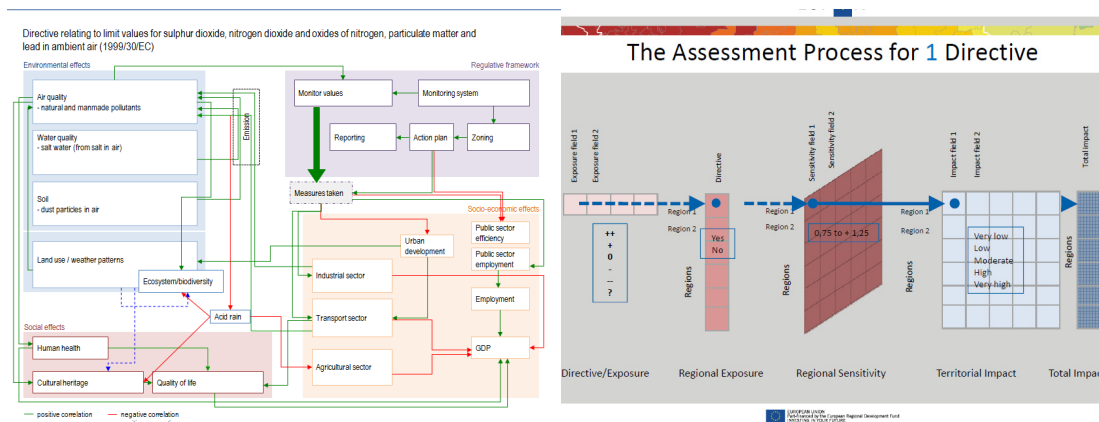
Directive relating to limit values for sulphur dioxide, nitrogen dioxide and oxides of nitrogen, particulate matter and lead in ambient air (1999/30/EC)

Environmental effects

Air quality
- natural and manmade pollutants

Water quality
- salt water (from salt in air)

Soil
- dust particles in air

Land use / weather patterns

Emission

Regulative framework

Monitor values

Monitoring system

Reporting

Action plan

Zoning

Measures taken

Socio-economic effects

Urban development

Public sector efficiency

Public sector employment

Industrial sector

Ecosystem/biodiversity

Employment

Acid rain

Transport sector

Social effects

Human health

GDP

Agricultural sector

Cultural heritage

Quality of life

— positive correlation — negative correlation

The Assessment Process for 1 Directive

Exposure field 1
Exposure field 2

Directive

Sensitivity field 1
Sensitivity field 2

Impact field 1
Impact field 2

Total impact

++
+
0
-
--
?

Region 1
Region 2

Yes
No

Regions

Region 1
Region 2

0,75 to + 1,25

Regions

Region 1
Region 2

Very low
Low
Moderate
High
Very high

Regions

Directive/Exposure

Regional Exposure

Regional Sensitivity

Territorial Impact

Total Impac

EUROPEAN UNION
Part-financed by the European Regional Development Fund
INVESTING IN YOUR FUTURE